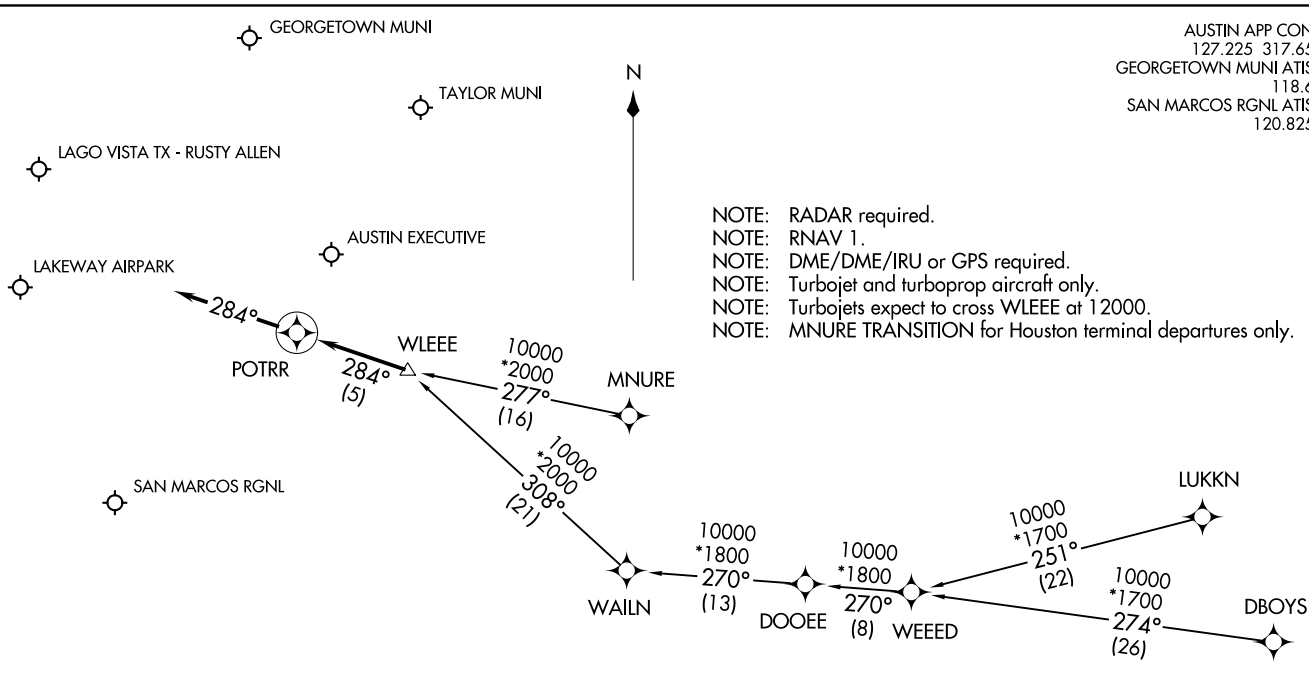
GEORGETOWN MUNI

AUSTIN APP CON
127.225 317.65
GEORGETOWN MUNI ATIS
118.6
SAN MARCOS RGNL ATIS
120.825

N

TAYLOR MUNI

LAGO VISTA TX - RUSTY ALLEN

NOTE: RADAR required.
NOTE: RNAV 1.
NOTE: DME/DME/IRU or GPS required.
NOTE: Turbojet and turboprop aircraft only.
NOTE: Turbojets expect to cross WLEEE at 12000.
NOTE: MNURE TRANSITION for Houston terminal departures only.

AUSTIN EXECUTIVE

LAKEWAY AIRPARK

284°

POTRR

284°
(5)

WLEEE

10000
*2000
277°
(16)

MNURE

10000
*2000
308°
(21)

SAN MARCOS RGNL

LUKKN

10000
*1700
251°
(22)

10000
*1800
270°
(13)

10000
*1800
270°
(8)

10000
*1700
274°
(26)

WAILN

DOOEE

WEEED

DBOYS